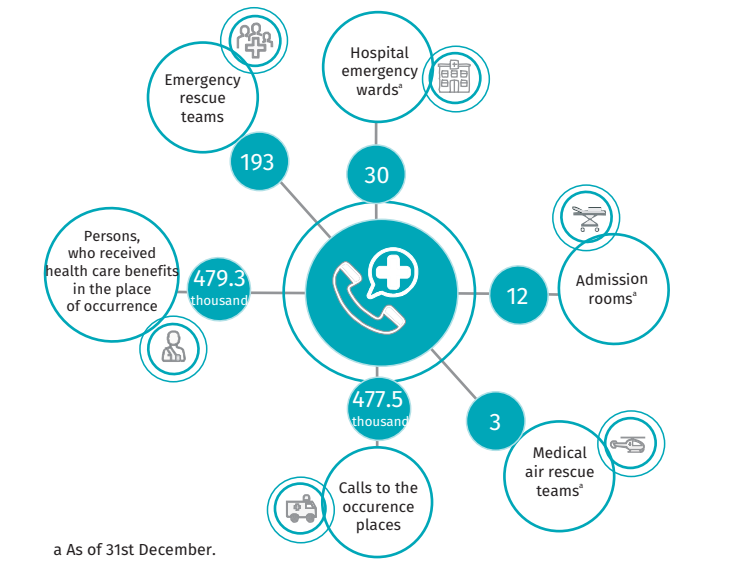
Hospital emergency wards$^{a}$

Emergency rescue teams

193

30

Persons, who received health care benefits in the place of occurrence

479.3 thousand

12

Admission rooms$^{a}$

477.5 thousand

3

Medical air rescue teams$^{a}$

Calls to the occurence places

a As of 31st December.